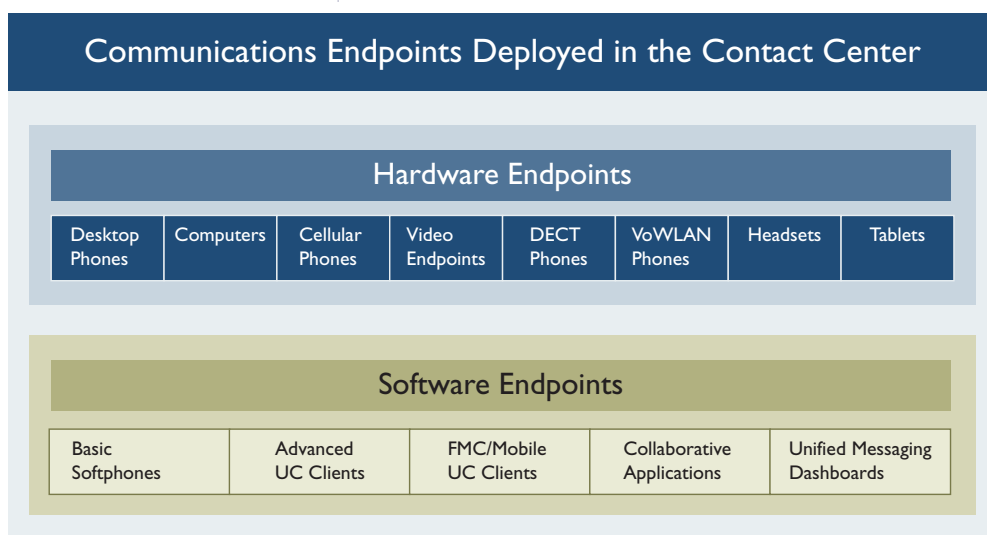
Communications Endpoints Deployed in the Contact Center

Hardware Endpoints

| Desktop Phones | Computers | Cellular Phones | Video Endpoints | DECT Phones | VoWLAN Phones | Headsets | Tablets |
|---|---|---|---|---|---|---|---|

Software Endpoints

| Basic Softphones | Advanced UC Clients | FMC/Mobile UC Clients | Collaborative Applications | Unified Messaging Dashboards |
|---|---|---|---|---|